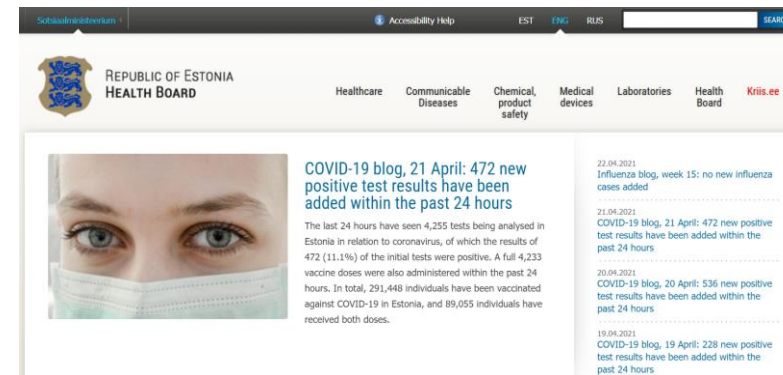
Sotsiaalministeerium

Accessibility Help

EST ENG RUS

SEAR

REPUBLIC OF ESTONIA
HEALTH BOARD

Healthcare

Communicable Diseases

Chemical, product safety

Medical devices

Laboratories

Health Board

Kriis.ee

COVID-19 blog, 21 April: 472 new positive test results have been added within the past 24 hours

The last 24 hours have seen 4,255 tests being analysed in Estonia in relation to coronavirus, of which the results of 472 (11.1%) of the initial tests were positive. A full 4,233 vaccine doses were also administered within the past 24 hours. In total, 291,448 individuals have been vaccinated against COVID-19 in Estonia, and 89,055 individuals have received both doses.

22.04.2021
Influenza blog, week 15: no new influenza cases added

21.04.2021
COVID-19 blog, 21 April: 472 new positive test results have been added within the past 24 hours

20.04.2021
COVID-19 blog, 20 April: 536 new positive test results have been added within the past 24 hours

19.04.2021
COVID-19 blog, 19 April: 228 new positive test results have been added within the past 24 hours